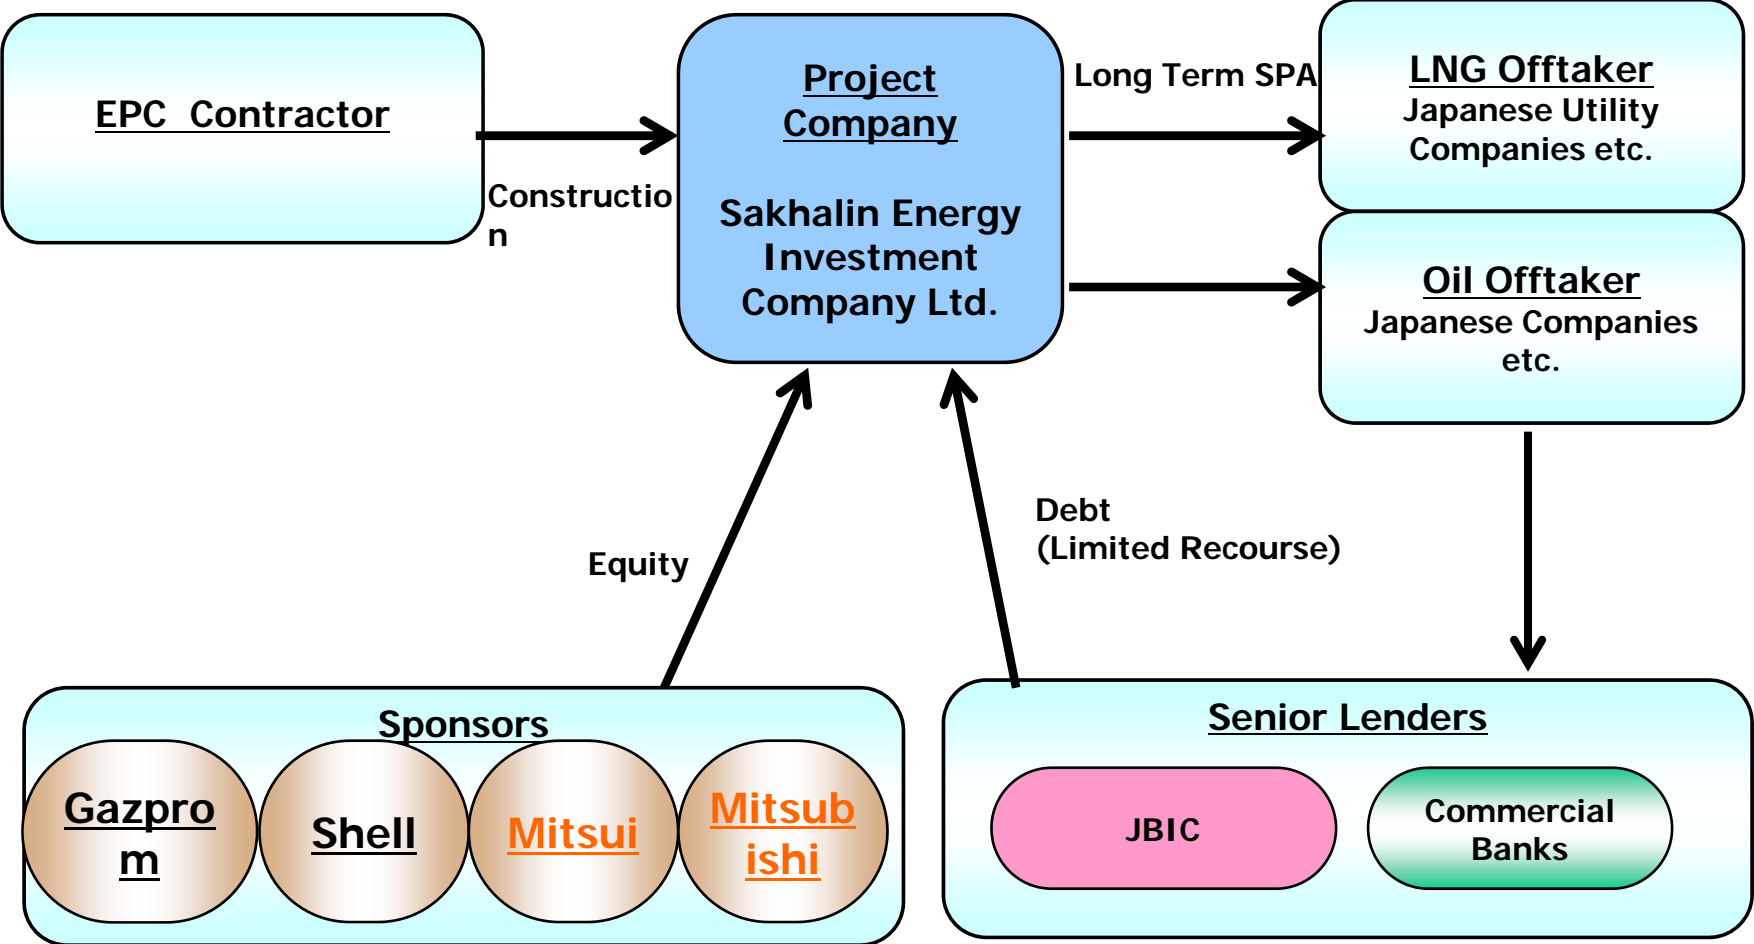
EPC Contractor

Construction

Project Company

Sakhalin Energy Investment Company Ltd.

Long Term SPA

LNG Offtaker
Japanese Utility Companies etc.

Oil Offtaker
Japanese Companies etc.

Equity

Debt
(Limited Recourse)

Sponsors

Gazprom

Shell

Mitsui

Mitsubishi

Senior Lenders

JBIC

Commercial Banks